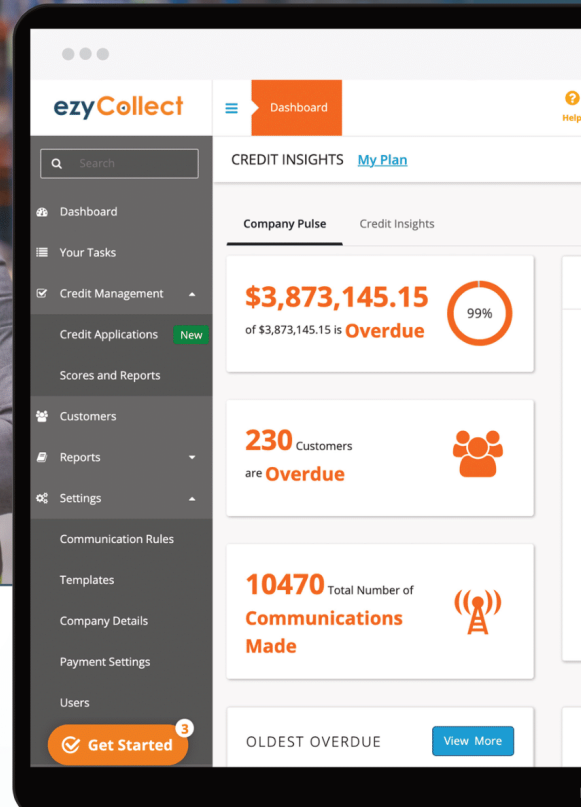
ezyCollect

Dashboard

Help

Search

Dashboard

Your Tasks

Credit Management

Credit Applications New

Scores and Reports

Customers

Reports

Settings

Communication Rules

Templates

Company Details

Payment Settings

Users

Get Started 3

CREDIT INSIGHTS My Plan

Company Pulse Credit Insights

$3,873,145.15 of $3,873,145.15 is Overdue

99%

230 Customers are Overdue

10470 Total Number of Communications Made

OLDEST OVERDUE

View More